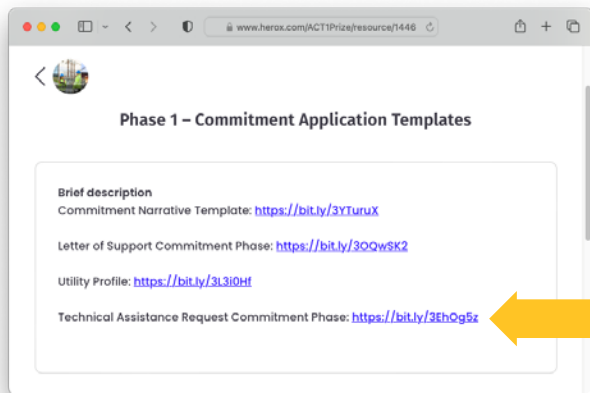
www.herox.com/ACT1Prize/resource/1446

Phase 1 – Commitment Application Templates

Brief description
Commitment Narrative Template: https://bit.ly/3YTuruX

Letter of Support Commitment Phase: https://bit.ly/3OQwSK2

Utility Profile: https://bit.ly/3L3i0Hf

Technical Assistance Request Commitment Phase: https://bit.ly/3EhOg5z